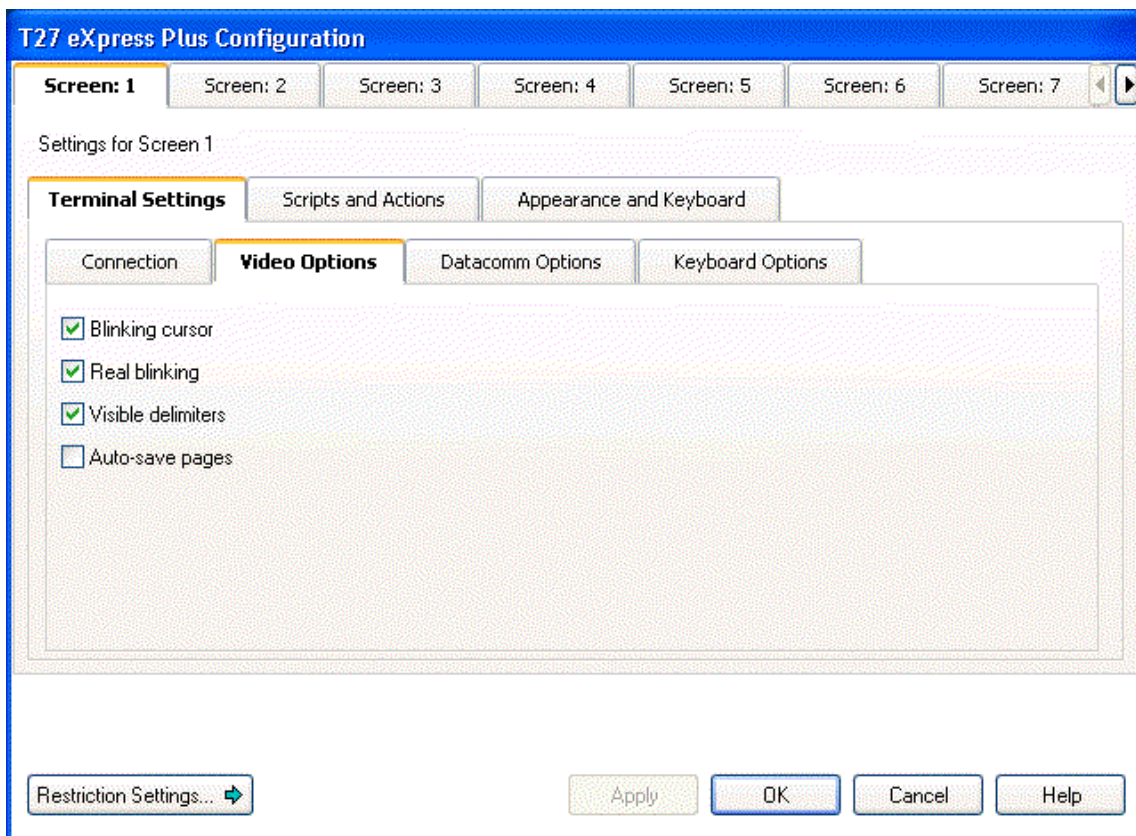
T27 eXpress Plus Configuration

Screen: 1 | Screen: 2 | Screen: 3 | Screen: 4 | Screen: 5 | Screen: 6 | Screen: 7

Settings for Screen 1

Terminal Settings | Scripts and Actions | Appearance and Keyboard

Connection | Video Options | Datacomm Options | Keyboard Options

Blinking cursor

Real blinking

Visible delimiters

Auto-save pages

Restriction Settings...

Apply | OK | Cancel | Help